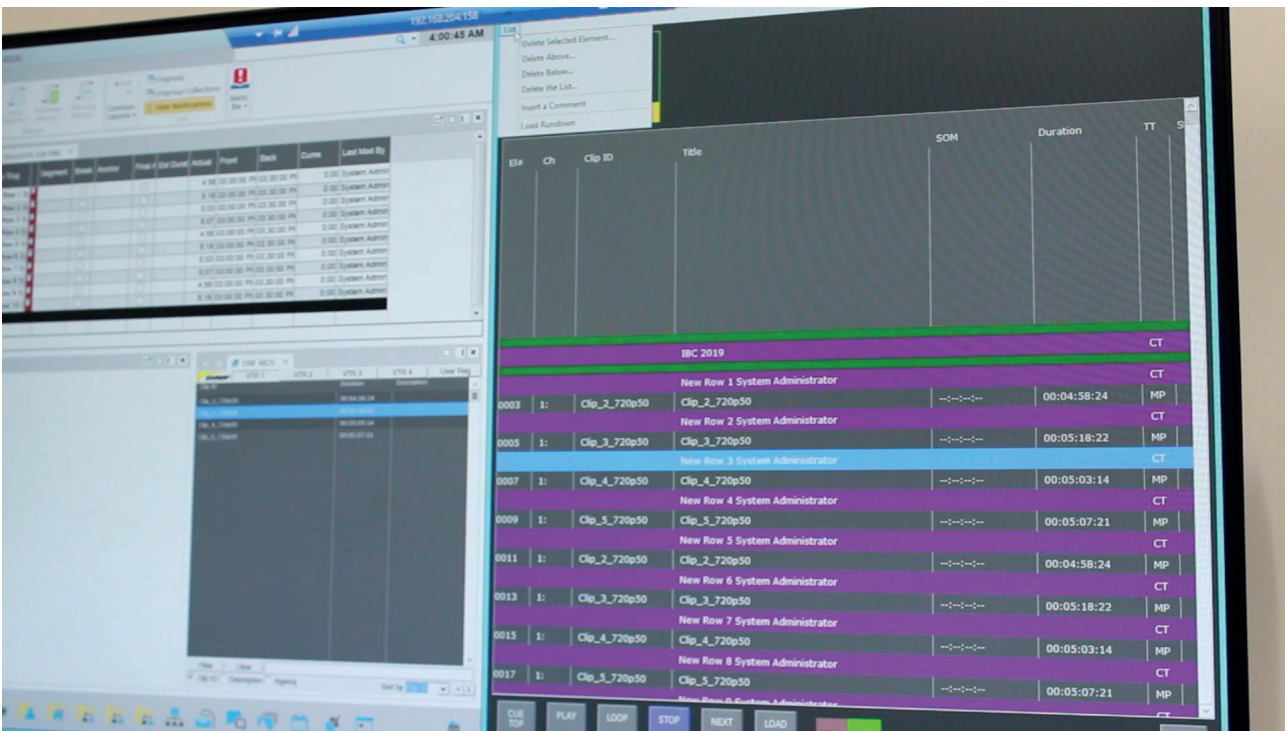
192.168.204.158

4:00:45 AM

List

Delete Selected Element...
Delete Above...
Delete Below...
Delete the List...
Insert a Comment
Load Rundown

Hide Notifications

| Segment | Break | Anchor | Final | Est Durati | Actual | Front | Back | Cume | Last Mod By |
|---|---|---|---|---|---|---|---|---|---|
| | | | | | 4:58 | 03:00:00 PI | 03:30:00 PI | 0:00 | System Admin |
| | | | | | 5:18 | 03:00:00 PI | 03:30:00 PI | 0:00 | System Admin |
| | | | | | 5:03 | 03:00:00 PI | 03:30:00 PI | 0:00 | System Admin |
| | | | | | 5:07 | 03:00:00 PI | 03:30:00 PI | 0:00 | System Admin |
| | | | | | 4:58 | 03:00:00 PI | 03:30:00 PI | 0:00 | System Admin |
| | | | | | 5:18 | 03:00:00 PI | 03:30:00 PI | 0:00 | System Admin |
| | | | | | 5:03 | 03:00:00 PI | 03:30:00 PI | 0:00 | System Admin |
| | | | | | 5:07 | 03:00:00 PI | 03:30:00 PI | 0:00 | System Admin |
| | | | | | 4:58 | 03:00:00 PI | 03:30:00 PI | 0:00 | System Admin |
| | | | | | 5:18 | 03:00:00 PI | 03:30:00 PI | 0:00 | System Admin |

DNF MOS

VTR 1 VTR 2 VTR 3 VTR 4 User Tag

| Clip ID | Duration | Description |
|---|---|---|
| Clip_2_720p50 | 00:04:58:24 | |
| Clip_3_720p50 | 00:05:18:22 | |
| Clip_4_720p50 | 00:05:03:14 | |
| Clip_5_720p50 | 00:05:07:21 | |

Filter Clear
Clip ID Description Agency
Sort by

| El# | Ch | Clip ID | Title | SOM | Duration | TT |
|---|---|---|---|---|---|---|
| | | | IBC 2019 | | | CT |
| | | | New Row 1 System Administrator | | | CT |
| 0003 | 1: | Clip_2_720p50 | Clip_2_720p50 | --:--:--:-- | 00:04:58:24 | MP |
| | | | New Row 2 System Administrator | | | CT |
| 0005 | 1: | Clip_3_720p50 | Clip_3_720p50 | --:--:--:-- | 00:05:18:22 | MP |
| | | | New Row 3 System Administrator | | | CT |
| 0007 | 1: | Clip_4_720p50 | Clip_4_720p50 | --:--:--:-- | 00:05:03:14 | MP |
| | | | New Row 4 System Administrator | | | CT |
| 0009 | 1: | Clip_5_720p50 | Clip_5_720p50 | --:--:--:-- | 00:05:07:21 | MP |
| | | | New Row 5 System Administrator | | | CT |
| 0011 | 1: | Clip_2_720p50 | Clip_2_720p50 | --:--:--:-- | 00:04:58:24 | MP |
| | | | New Row 6 System Administrator | | | CT |
| 0013 | 1: | Clip_3_720p50 | Clip_3_720p50 | --:--:--:-- | 00:05:18:22 | MP |
| | | | New Row 7 System Administrator | | | CT |
| 0015 | 1: | Clip_4_720p50 | Clip_4_720p50 | --:--:--:-- | 00:05:03:14 | MP |
| | | | New Row 8 System Administrator | | | CT |
| 0017 | 1: | Clip_5_720p50 | Clip_5_720p50 | --:--:--:-- | 00:05:07:21 | MP |

CUE TOP PLAY LOOP STOP NEXT LOAD